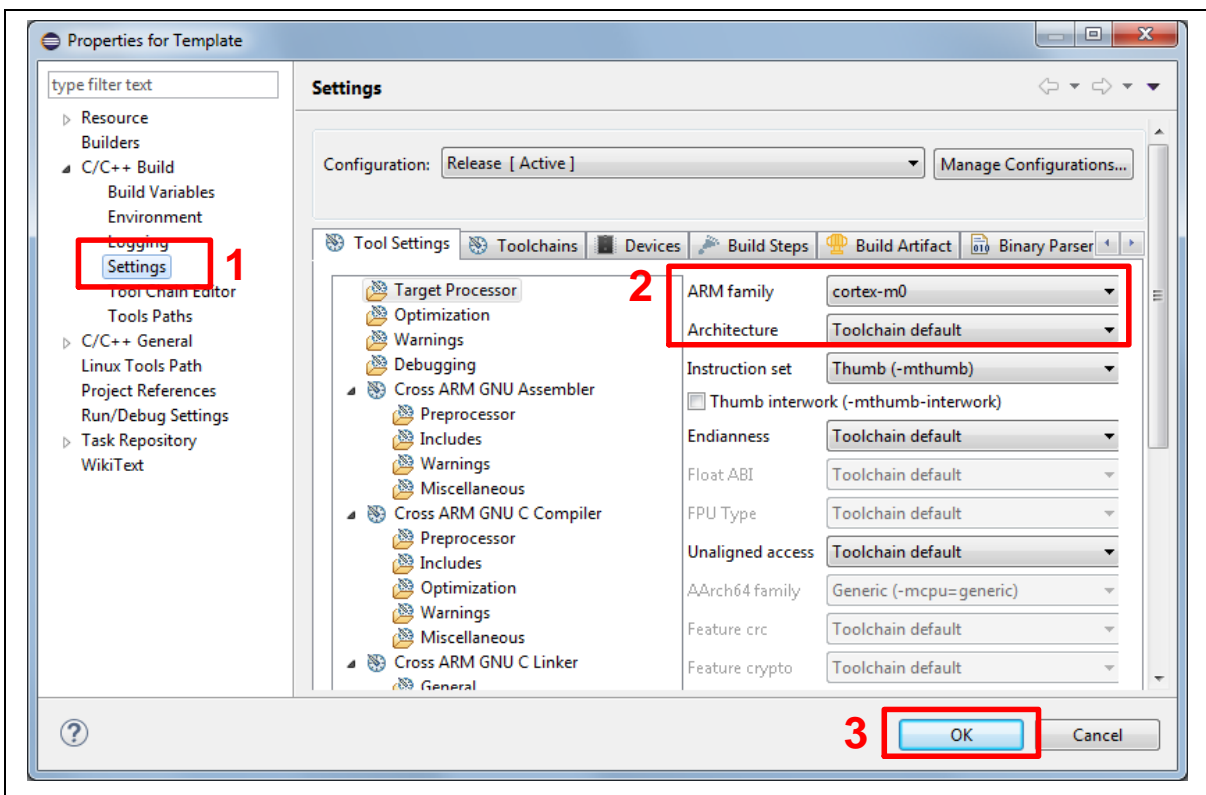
Properties for Template

type filter text

Resource
Builders
C/C++ Build
Build Variables
Environment
Logging
Settings
Tool Chain Editor
Tools Paths
C/C++ General
Linux Tools Path
Project References
Run/Debug Settings
Task Repository
WikiText

1

Settings

Configuration: Release [ Active ]

Manage Configurations...

Tool Settings | Toolchains | Devices | Build Steps | Build Artifact | Binary Parser

Target Processor
Optimization
Warnings
Debugging
Cross ARM GNU Assembler
Preprocessor
Includes
Warnings
Miscellaneous
Cross ARM GNU C Compiler
Preprocessor
Includes
Optimization
Warnings
Miscellaneous
Cross ARM GNU C Linker
General

2

ARM family cortex-m0
Architecture Toolchain default
Instruction set Thumb (-mthumb)
Thumb interwork (-mthumb-interwork)
Endianness Toolchain default
Float ABI Toolchain default
FPU Type Toolchain default
Unaligned access Toolchain default
AArch64 family Generic (-mcpu=generic)
Feature crc Toolchain default
Feature crypto Toolchain default

3

OK

Cancel